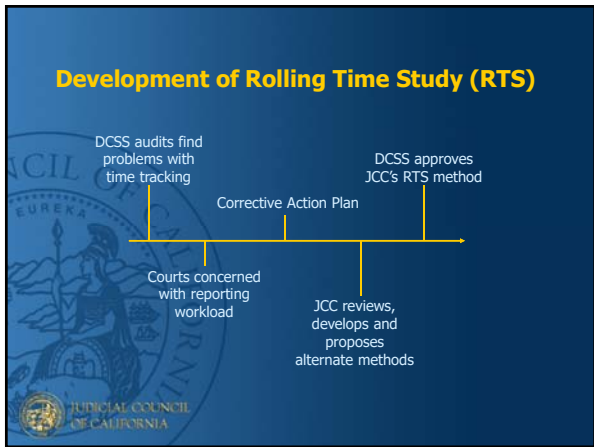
Development of Rolling Time Study (RTS)

DCSS audits find problems with time tracking

Courts concerned with reporting workload

Corrective Action Plan

JCC reviews, develops and proposes alternate methods

DCSS approves JCC's RTS method

EUREKA

JUDICIAL COUNCIL OF CALIFORNIA